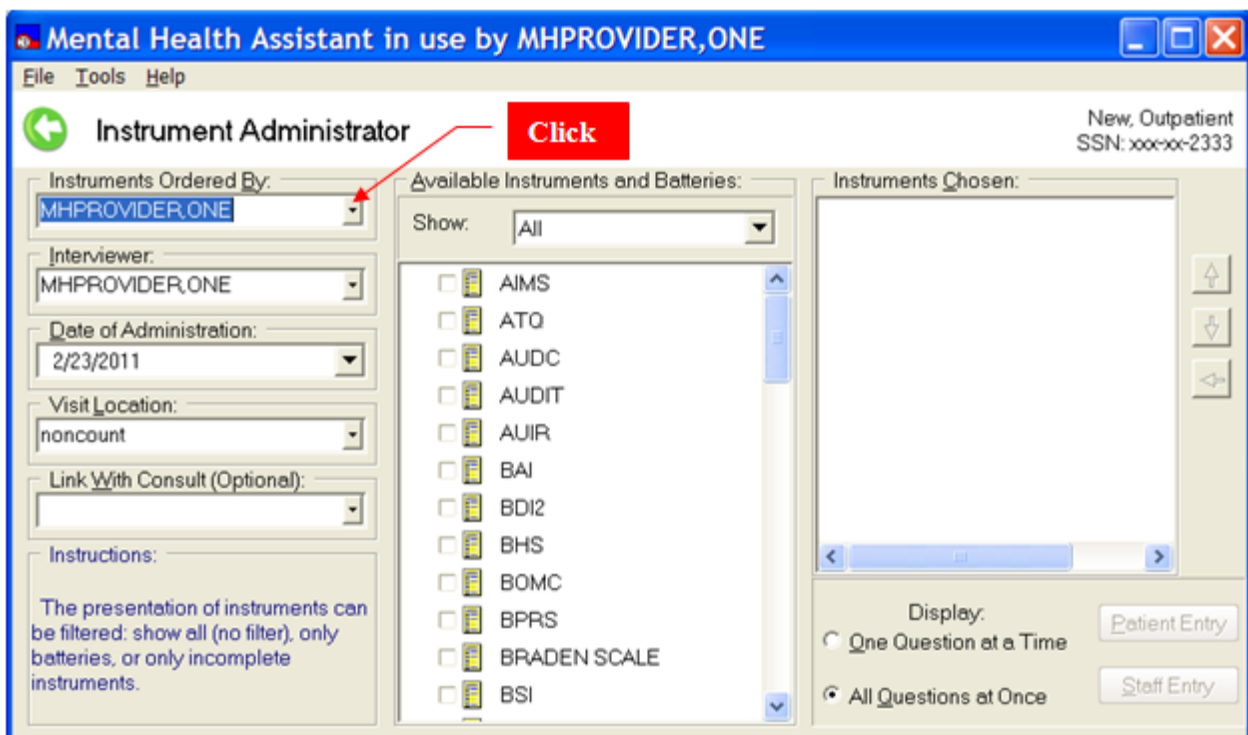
Mental Health Assistant in use by MHPROVIDER,ONE

File Tools Help

Instrument Administrator

Click

New, Outpatient
SSN: xxx-xx-2333

Instruments Ordered By:
MHPROVIDER,ONE

Interviewer:
MHPROVIDER,ONE

Date of Administration:
2/23/2011

Visit Location:
noncount

Link With Consult (Optional):

Instructions:

The presentation of instruments can be filtered: show all (no filter), only batteries, or only incomplete instruments.

Available Instruments and Batteries:

Show: All

AIMS
ATQ
AUDC
AUDIT
AUIR
BAI
BDI2
BHS
BOMC
BPRS
BRADEN SCALE
BSI

Instruments Chosen:

Display:
One Question at a Time
All Questions at Once

Patient Entry
Staff Entry